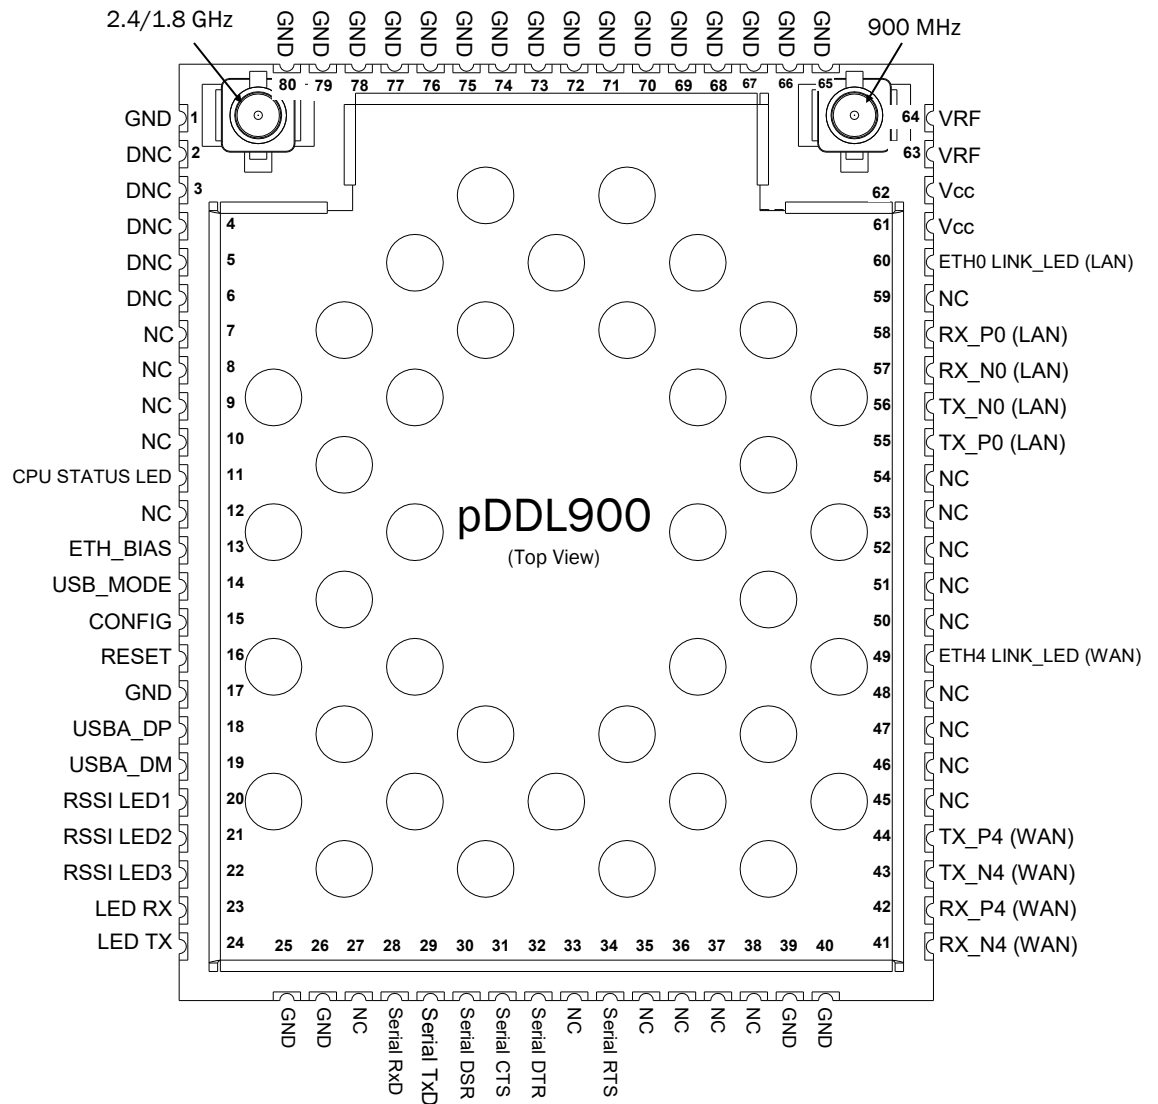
2.4/1.8 GHz

GND GND GND GND GND GND GND GND GND GND GND GND GND GND GND GND

900 MHz

80 79 78 77 76 75 74 73 72 71 70 69 68 67 66 65

GND 1
DNC 2
DNC 3
DNC 4
DNC 5
DNC 6
NC 7
NC 8
NC 9
NC 10
CPU STATUS LED 11
NC 12
ETH_BIAS 13
USB_MODE 14
CONFIG 15
RESET 16
GND 17
USBA_DP 18
USBA_DM 19
RSSI LED1 20
RSSI LED2 21
RSSI LED3 22
LED RX 23
LED TX 24

64 VRF
63 VRF
62 Vcc
61 Vcc
60 ETH0 LINK_LED (LAN)
59 NC
58 RX_P0 (LAN)
57 RX_N0 (LAN)
56 TX_N0 (LAN)
55 TX_P0 (LAN)
54 NC
53 NC
52 NC
51 NC
50 NC
49 ETH4 LINK_LED (WAN)
48 NC
47 NC
46 NC
45 NC
44 TX_P4 (WAN)
43 TX_N4 (WAN)
42 RX_P4 (WAN)
41 RX_N4 (WAN)

pDDL900
(Top View)

25 26 27 28 29 30 31 32 33 34 35 36 37 38 39 40

GND GND NC Serial RxD Serial TxD Serial DSR Serial CTS Serial DTR NC Serial RTS NC NC NC NC GND GND